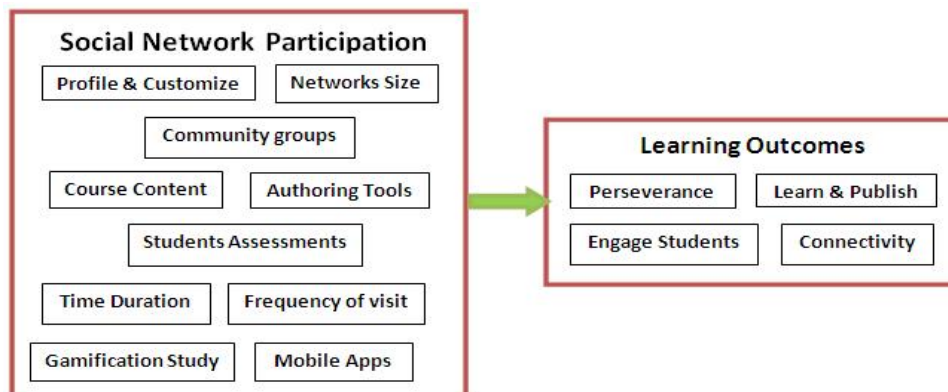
Social Network Participation

Profile & Customize

Networks Size

Community groups

Course Content

Authoring Tools

Students Assessments

Time Duration

Frequency of visit

Gamification Study

Mobile Apps

Learning Outcomes

Perseverance

Learn & Publish

Engage Students

Connectivity